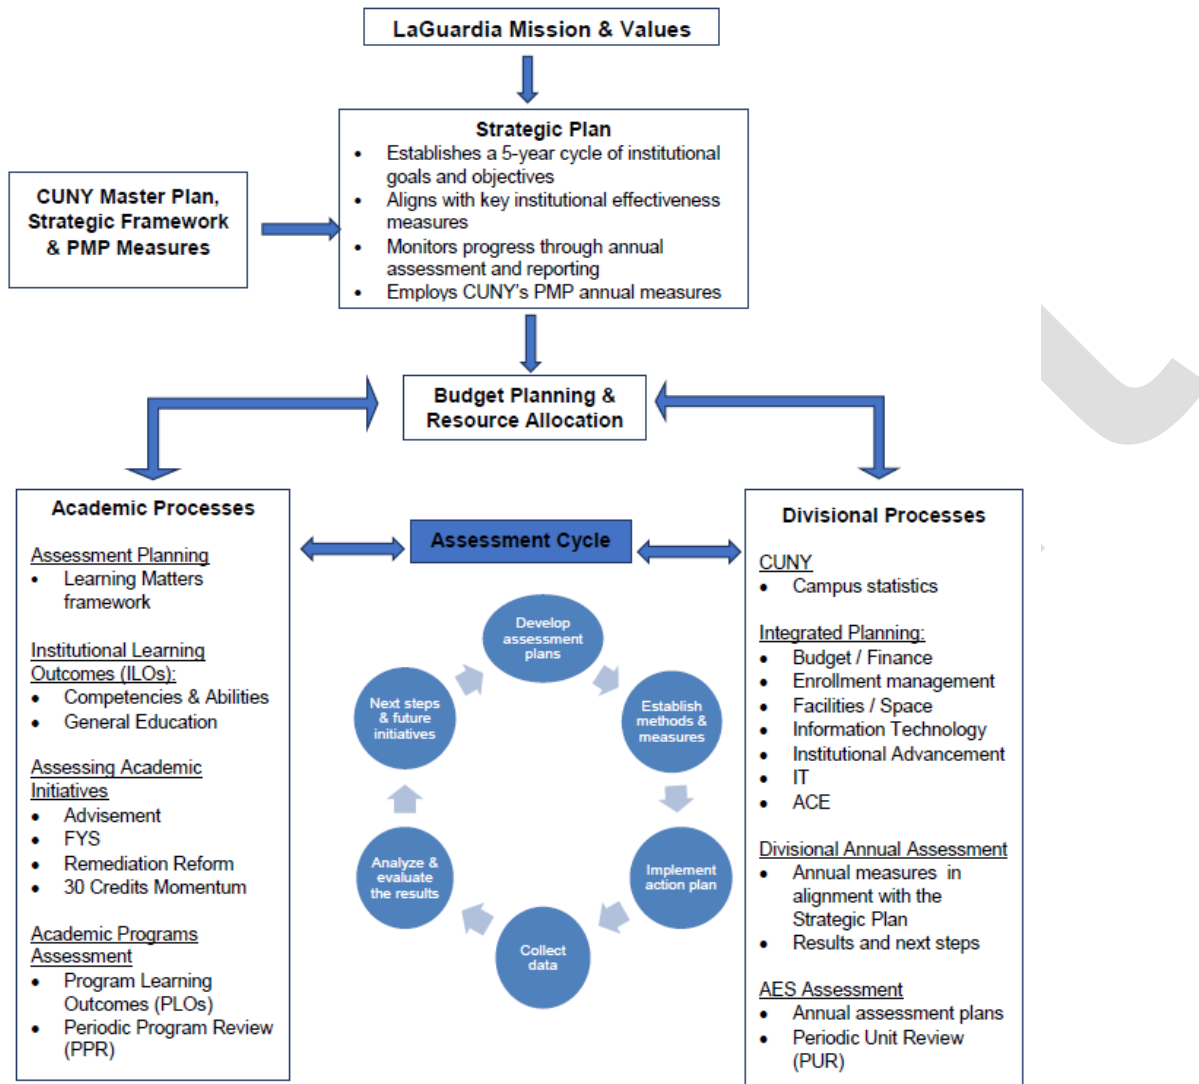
LaGuardia Mission & Values

Strategic Plan
- Establishes a 5-year cycle of institutional goals and objectives
- Aligns with key institutional effectiveness measures
- Monitors progress through annual assessment and reporting
- Employs CUNY's PMP annual measures

CUNY Master Plan, Strategic Framework & PMP Measures

Budget Planning & Resource Allocation

Academic Processes

Assessment Planning
- Learning Matters framework

Institutional Learning Outcomes (ILOs):
- Competencies & Abilities
- General Education

Assessing Academic Initiatives
- Advisement
- FYS
- Remediation Reform
- 30 Credits Momentum

Academic Programs Assessment
- Program Learning Outcomes (PLOs)
- Periodic Program Review (PPR)

Assessment Cycle

Develop assessment plans

Establish methods & measures

Implement action plan

Collect data

Analyze & evaluate the results

Next steps & future initiatives

Divisional Processes

CUNY
- Campus statistics

Integrated Planning:
- Budget / Finance
- Enrollment management
- Facilities / Space
- Information Technology
- Institutional Advancement
- IT
- ACE

Divisional Annual Assessment
- Annual measures in alignment with the Strategic Plan
- Results and next steps

AES Assessment
- Annual assessment plans
- Periodic Unit Review (PUR)